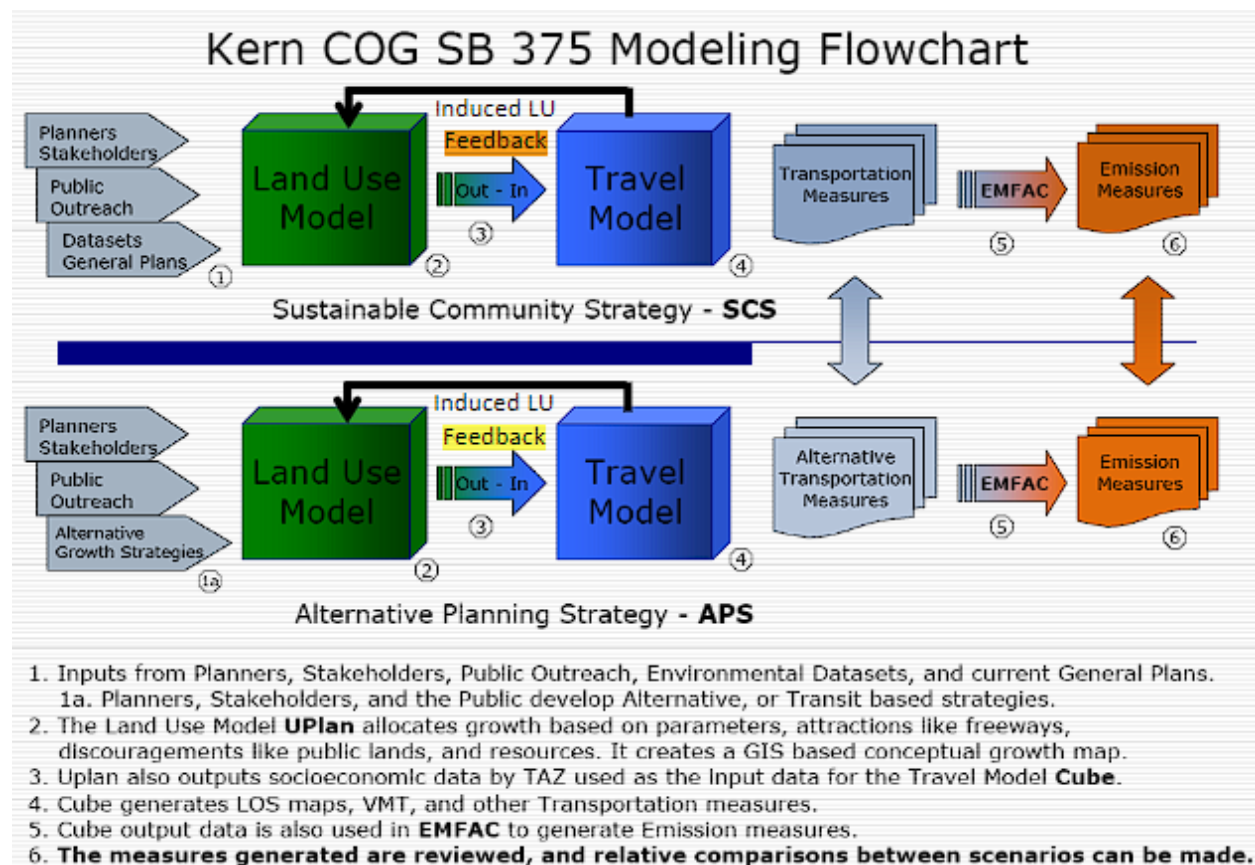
Kern COG SB 375 Modeling Flowchart

Planners Stakeholders
Public Outreach
Datasets General Plans
①

Land Use Model
②

Induced LU
Feedback
Out - In
③

Travel Model
④

Transportation Measures

EMFAC
⑤

Emission Measures
⑥

Sustainable Community Strategy - **SCS**

Planners Stakeholders
Public Outreach
Alternative Growth Strategies
①a

Land Use Model
②

Induced LU
Feedback
Out - In
③

Travel Model
④

Alternative Transportation Measures

EMFAC
⑤

Emission Measures
⑥

Alternative Planning Strategy - **APS**

1. Inputs from Planners, Stakeholders, Public Outreach, Environmental Datasets, and current General Plans.
1a. Planners, Stakeholders, and the Public develop Alternative, or Transit based strategies.
2. The Land Use Model **UPlan** allocates growth based on parameters, attractions like freeways, discouragements like public lands, and resources. It creates a GIS based conceptual growth map.
3. Uplan also outputs socioeconomic data by TAZ used as the Input data for the Travel Model **Cube**.
4. Cube generates LOS maps, VMT, and other Transportation measures.
5. Cube output data is also used in **EMFAC** to generate Emission measures.
6. **The measures generated are reviewed, and relative comparisons between scenarios can be made.**